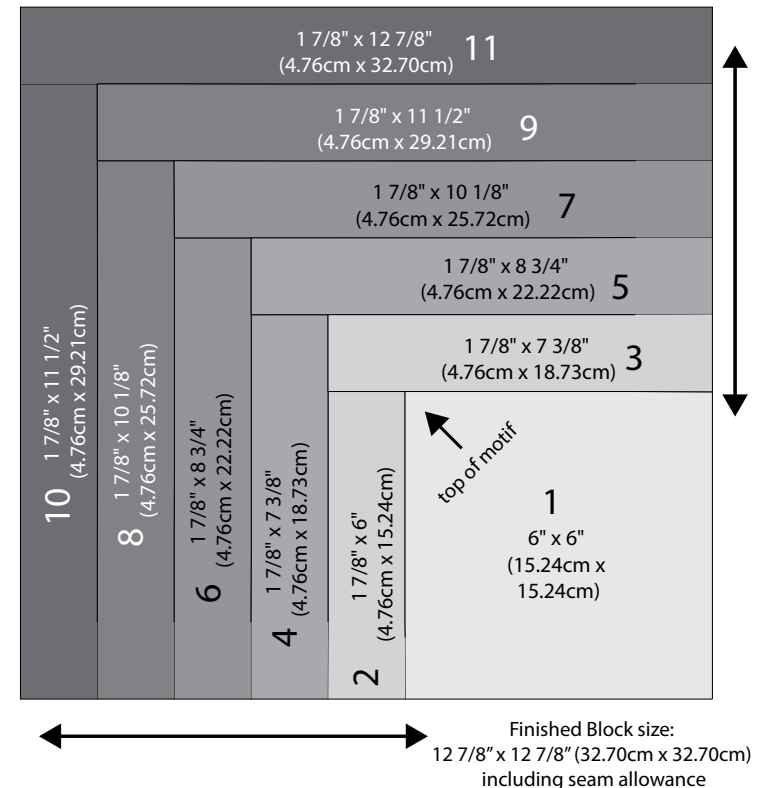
1 7/8" x 12 7/8"
(4.76cm x 32.70cm) 11

1 7/8" x 11 1/2"
(4.76cm x 29.21cm) 9

1 7/8" x 10 1/8"
(4.76cm x 25.72cm) 7

1 7/8" x 8 3/4"
(4.76cm x 22.22cm) 5

1 7/8" x 7 3/8"
(4.76cm x 18.73cm) 3

10 1 7/8" x 11 1/2"
(4.76cm x 29.21cm)

8 1 7/8" x 10 1/8"
(4.76cm x 25.72cm)

6 1 7/8" x 8 3/4"
(4.76cm x 22.22cm)

4 1 7/8" x 7 3/8"
(4.76cm x 18.73cm)

2 1 7/8" x 6"
(4.76cm x 15.24cm)

top of motif

1
6" x 6"
(15.24cm x
15.24cm)

Finished Block size:
12 7/8" x 12 7/8" (32.70cm x 32.70cm)
including seam allowance